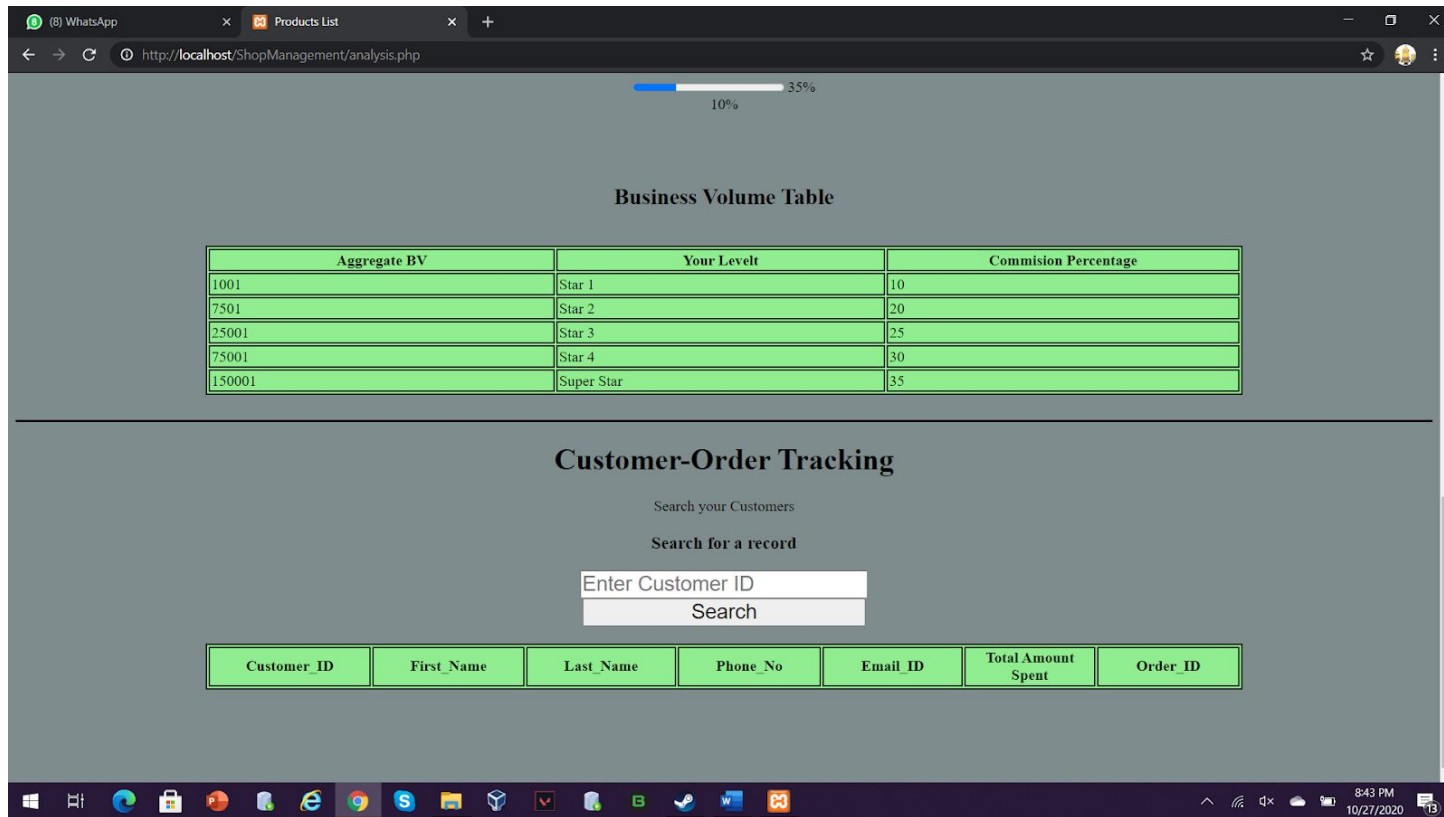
(8) WhatsApp
Products List
http://localhost/ShopManagement/analysis.php

35%
10%

Business Volume Table

| Aggregate BV | Your Levelt | Commision Percentage |
|---|---|---|
| 1001 | Star 1 | 10 |
| 7501 | Star 2 | 20 |
| 25001 | Star 3 | 25 |
| 75001 | Star 4 | 30 |
| 150001 | Super Star | 35 |

Customer-Order Tracking

Search your Customers

Search for a record

Enter Customer ID
Search

| Customer_ID | First_Name | Last_Name | Phone_No | Email_ID | Total Amount Spent | Order_ID |
|---|---|---|---|---|---|---|

8:43 PM
10/27/2020
13